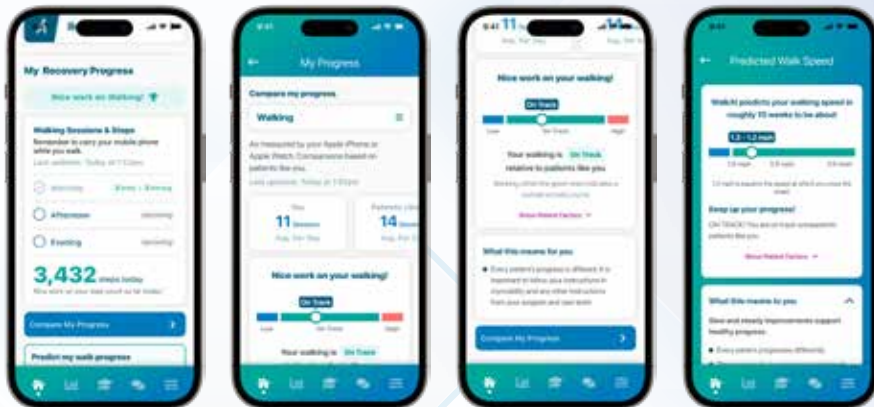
My Recovery Progress

Nice work on Walking!

Walking Sessions & Steps

Remember to carry your mobile phone while you walk.

Last updated: Today at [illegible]

Morning

Afternoon

Evening

3,432 steps today

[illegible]

Compare My Progress

Predict my walk progress

9:41

My Progress

Compare my progress.

Walking

As measured by your Apple iPhone or Apple Watch. Comparisons based on patients like you.

Last updated: Today at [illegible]

You

11 Sessions

Patients Like

14 Sessi

Nice work on your walking!

On Track

Low

On Track

High

Your walking is On Track

9:41 11

Nice work on your walking!

On Track

Low

On Track

High

Your walking is On Track relative to patients like you.

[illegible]

Show Related Factors

What this means for you

Every patient's progress is different. It is important to follow your instructions in mobility and any other instructions from your surgeon and care team.

Compare My Progress

9:41

Predicted Walk Speed

WalkAI predicts your walking speed in roughly 10 weeks to be about:

1.3 – 1.3 mph

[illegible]

Keep up your progress!

ON TRACK: You are on track compared with patients like you.

Show Related Factors

What this means to you

Slow and steady improvements support healthy progress.

Every patient progresses differently.